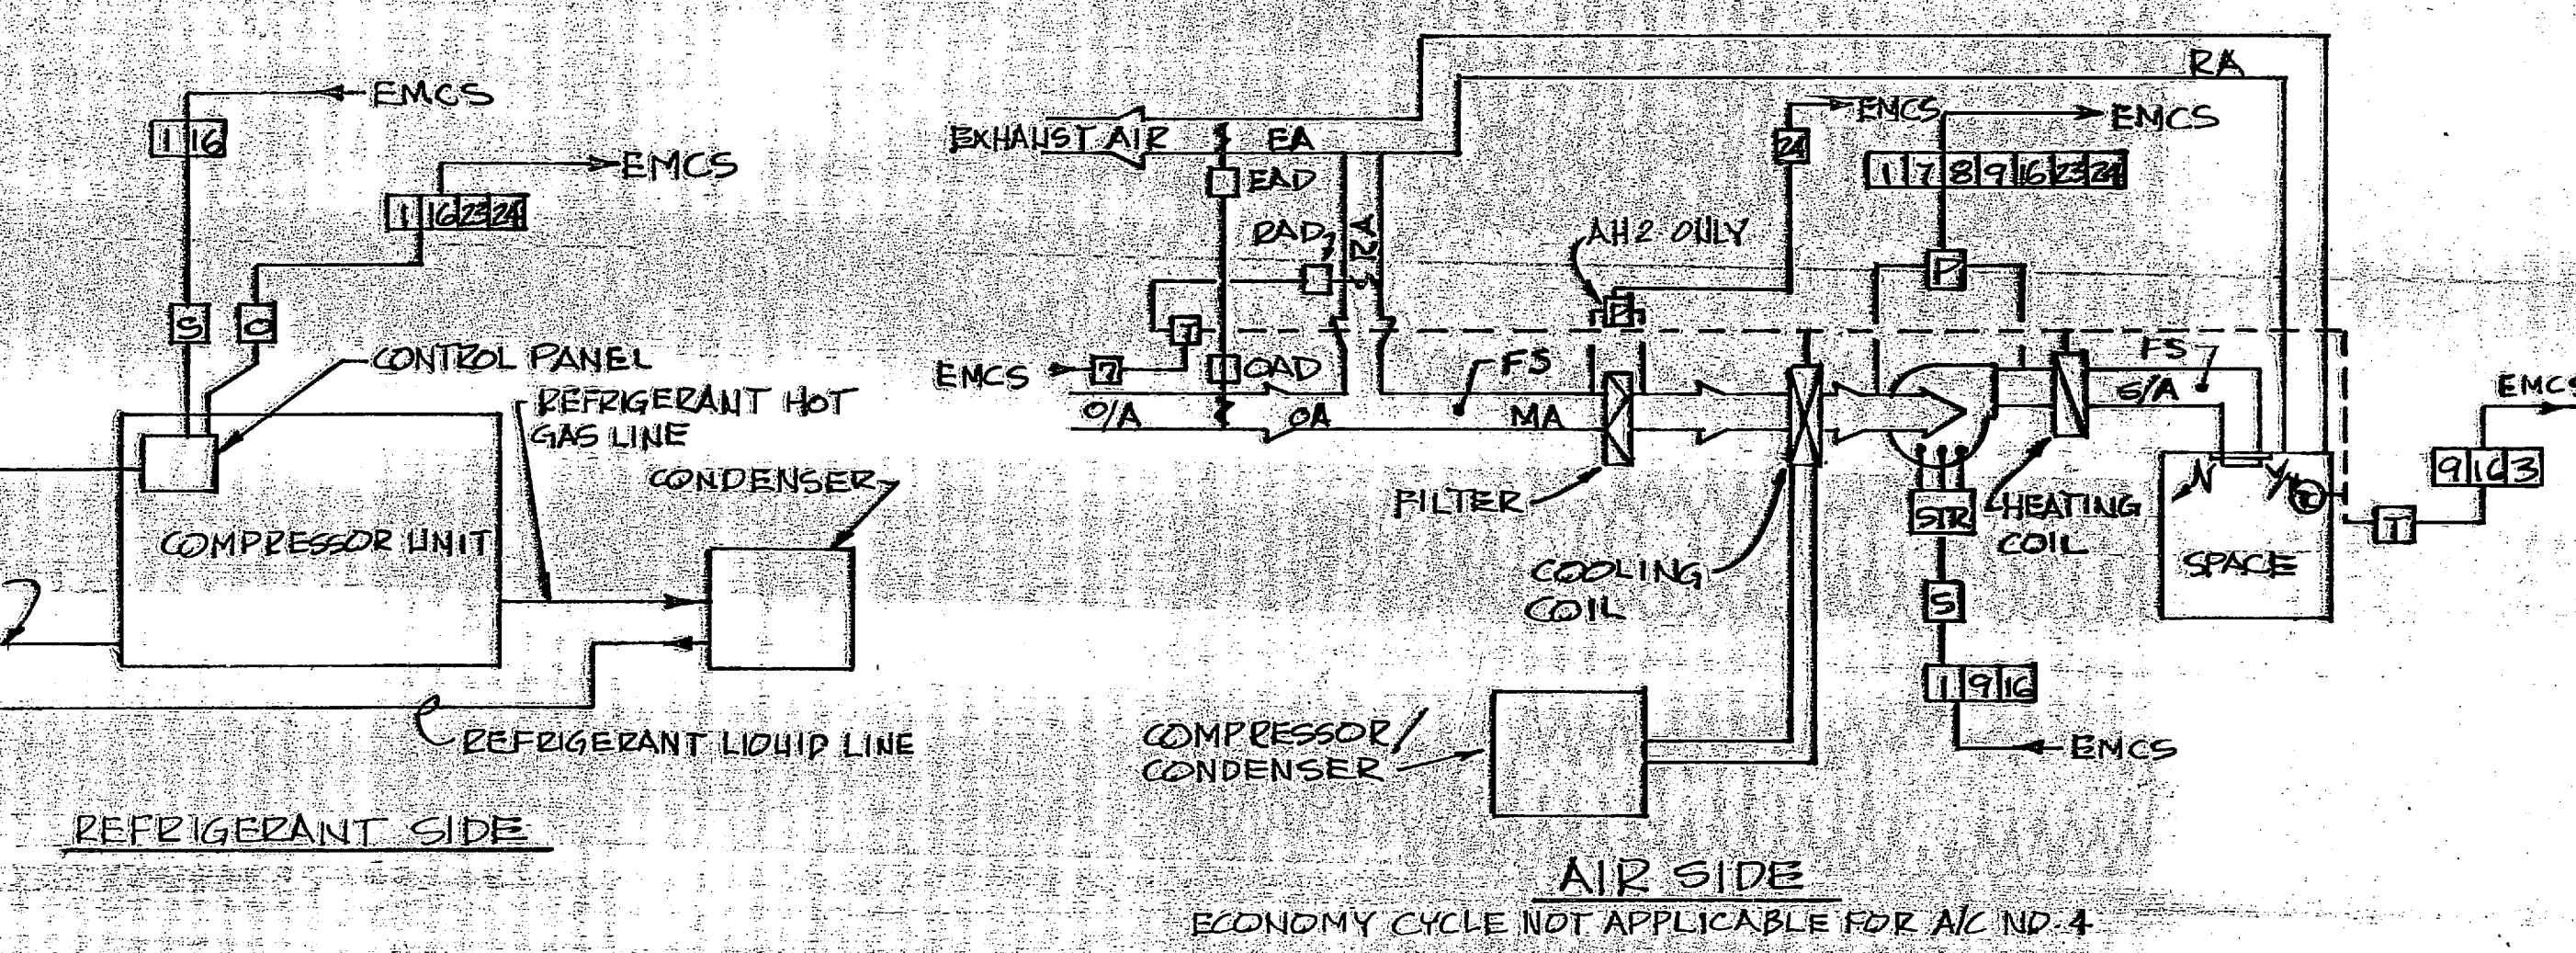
EMCS

1 16

EMCS

1 16 23 24

S C

CONTROL PANEL

REFRIGERANT HOT GAS LINE

CONDENSER

COMPRESSOR UNIT

REFRIGERANT LIQUID LINE

REFRIGERANT SIDE

RA

EXHAUST AIR EA

EAD

RAD

AH2 ONLY

EMCS

EMCS

24

1 7 8 9 16 23 24

P

P

T

EMCS 7

OAD

O/A OA

FS

MA

FS

S/A

EMCS

9 10 3

FILTER

COOLING COIL

STR

HEATING COIL

SPACE

T

S

1 9 16

EMCS

COMPRESSOR/ CONDENSER

AIR SIDE

ECONOMY CYCLE NOT APPLICABLE FOR A/C NO 4